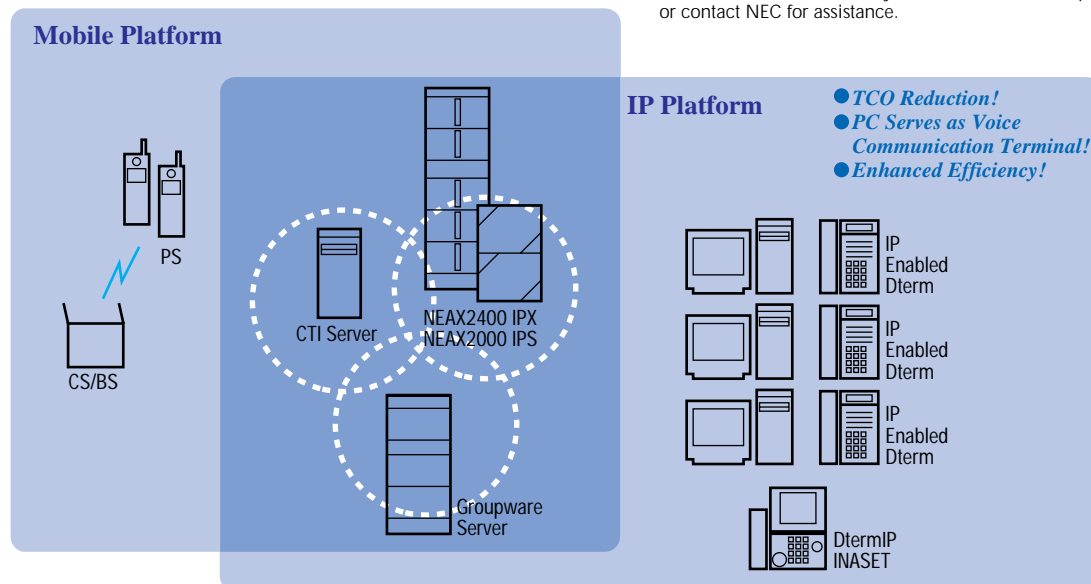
or contact NEC for assistance.

Mobile Platform

IP Platform

●TCO Reduction!
●PC Serves as Voice Communication Terminal!
●Enhanced Efficiency!

PS

CS/BS

CTI Server

NEAX2400 IPX
NEAX2000 IPS

Groupware Server

IP Enabled Dterm

IP Enabled Dterm

IP Enabled Dterm

DtermIP INASET